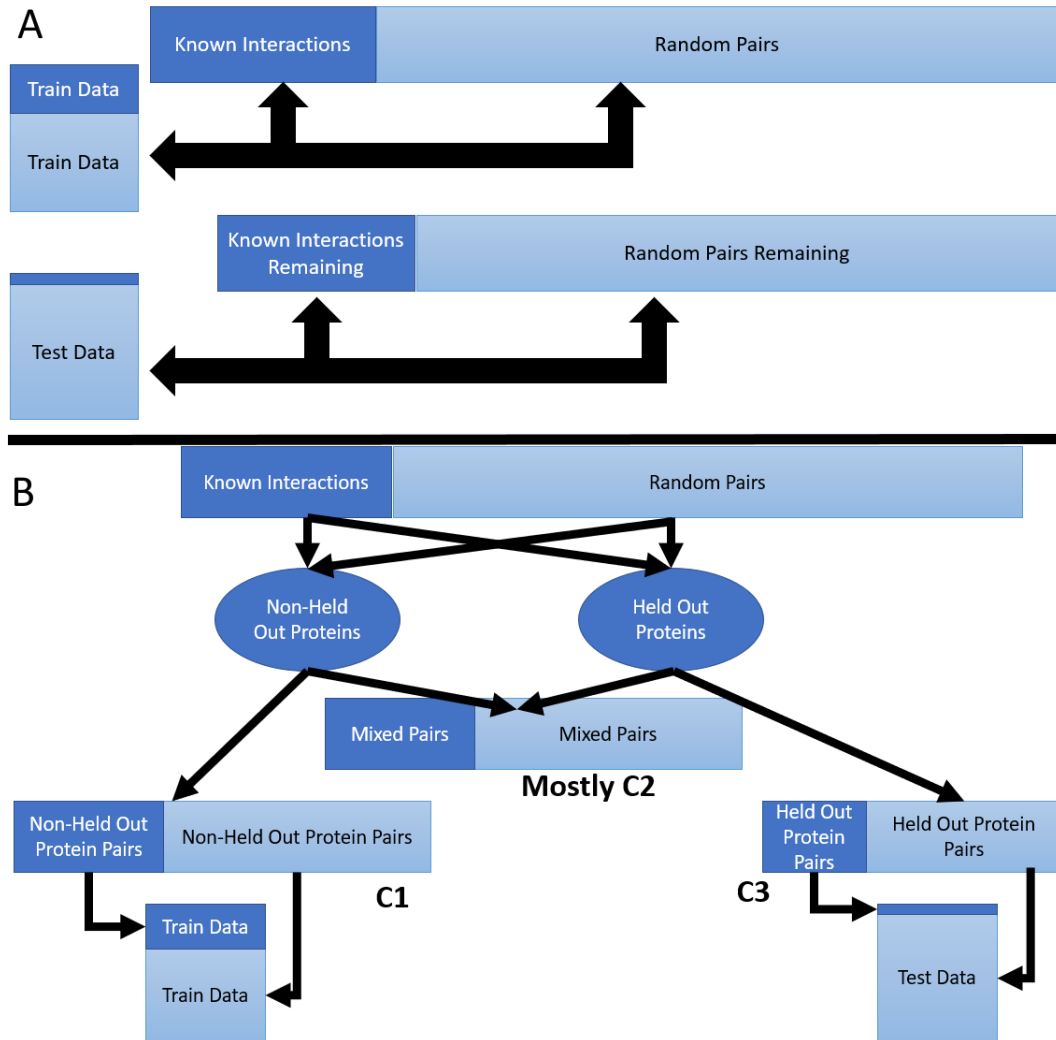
A

Known Interactions

Random Pairs

Train Data

Train Data

Known Interactions Remaining

Random Pairs Remaining

Test Data

B

Known Interactions

Random Pairs

Non-Held Out Proteins

Held Out Proteins

Mixed Pairs

Mixed Pairs

Mostly C2

Non-Held Out Protein Pairs

Non-Held Out Protein Pairs

C1

Held Out Protein Pairs

Held Out Protein Pairs

C3

Train Data

Train Data

Test Data